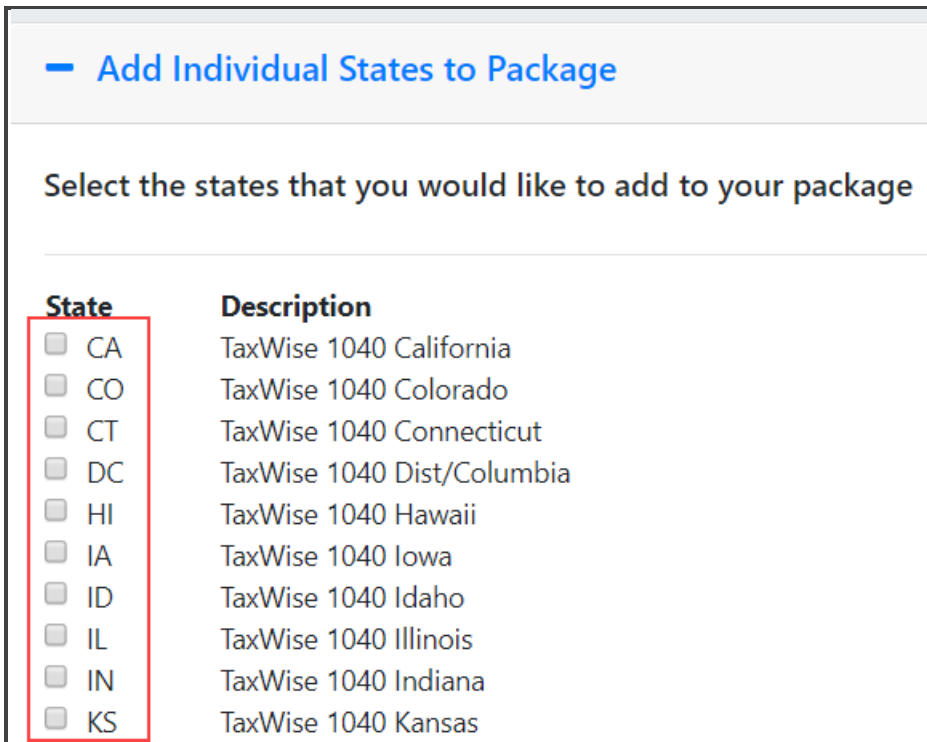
− Add Individual States to Package

Select the states that you would like to add to your package

| State | Description |
|---|---|
| CA | TaxWise 1040 California |
| CO | TaxWise 1040 Colorado |
| CT | TaxWise 1040 Connecticut |
| DC | TaxWise 1040 Dist/Columbia |
| HI | TaxWise 1040 Hawaii |
| IA | TaxWise 1040 Iowa |
| ID | TaxWise 1040 Idaho |
| IL | TaxWise 1040 Illinois |
| IN | TaxWise 1040 Indiana |
| KS | TaxWise 1040 Kansas |